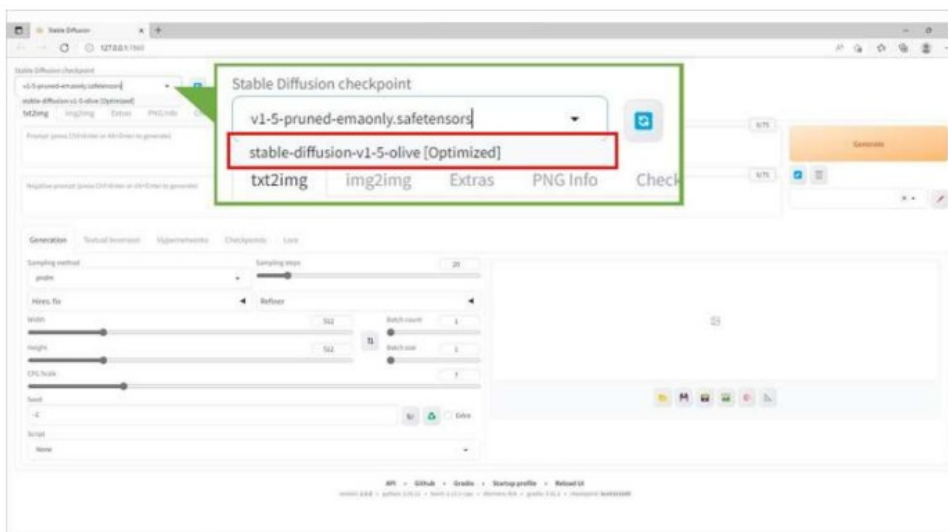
Stable Diffusion

127.0.0.1:7860

Stable Diffusion checkpoint

v1-5-pruned-emaonly.safetensors

stable-diffusion-v1-5-olive [Optimized]

txt2img img2img Extras PNG Info

Stable Diffusion checkpoint

v1-5-pruned-emaonly.safetensors

stable-diffusion-v1-5-olive [Optimized]

txt2img img2img Extras PNG Info Check

Prompt (press Ctrl+Enter or Alt+Enter to generate)

Negative prompt (press Ctrl+Enter or Alt+Enter to generate)

0/75

0/75

Generate

Generation Textual Inversion Hypernetworks Checkpoints Lora

Sampling method

pndm

Sampling steps

20

Hires. fix

Refiner

Width

512

Batch count

1

Height

512

Batch size

1

CFG Scale

7

Seed

-1

Extra

Script

None

API • Github • Gradio • Startup profile • Reload UI

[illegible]